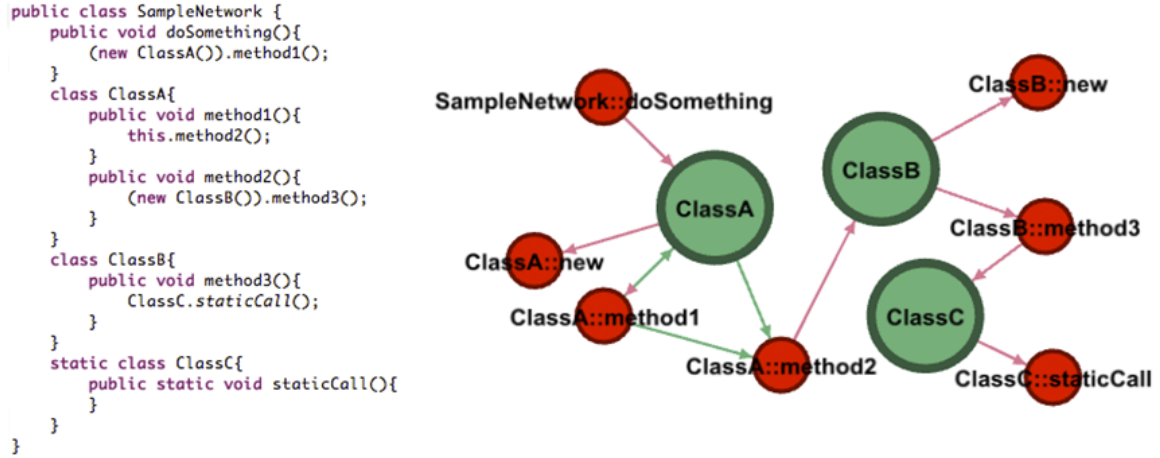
public class SampleNetwork {
    public void doSomething(){
        (new ClassA()).method1();
    }
    class ClassA{
        public void method1(){
            this.method2();
        }
        public void method2(){
            (new ClassB()).method3();
        }
    }
    class ClassB{
        public void method3(){
            ClassC.staticCall();
        }
    }
    static class ClassC{
        public static void staticCall(){
        }
    }
}

SampleNetwork::doSomething
ClassA
ClassA::new
ClassA::method1
ClassA::method2
ClassB
ClassB::new
ClassB::method3
ClassC
ClassC::staticCall